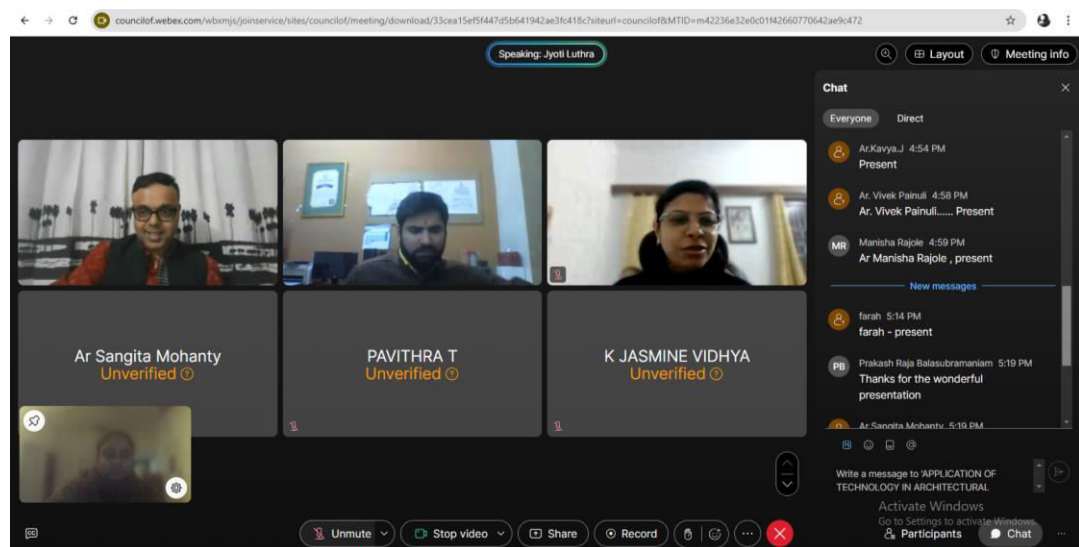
councilof.webex.com/wbxmjs/joinservice/sites/councilof/meeting/download/33cea15ef5f447d5b641942ae3fc418c?siteurl=councilof&MTID=m42236e32e0c01f42660770642ae9c472

Speaking: Jyoti Luthra

Layout

Meeting info

Chat

Everyone

Direct

Ar.Kavya.J 4:54 PM
Present

Ar. Vivek Painuli 4:58 PM
Ar. Vivek Painuli...... Present

MR
Manisha Rajole 4:59 PM
Ar Manisha Rajole , present

New messages

farah 5:14 PM
farah - present

PB
Prakash Raja Balasubramaniam 5:19 PM
Thanks for the wonderful presentation

Ar Sangita Mohanty 5:19 PM

Write a message to 'APPLICATION OF TECHNOLOGY IN ARCHITECTURAL

Activate Windows
Go to Settings to activate Windows.

Ar Sangita Mohanty
Unverified

PAVITHRA T
Unverified

K JASMINE VIDHYA
Unverified

Unmute

Stop video

Share

Record

Participants

Chat